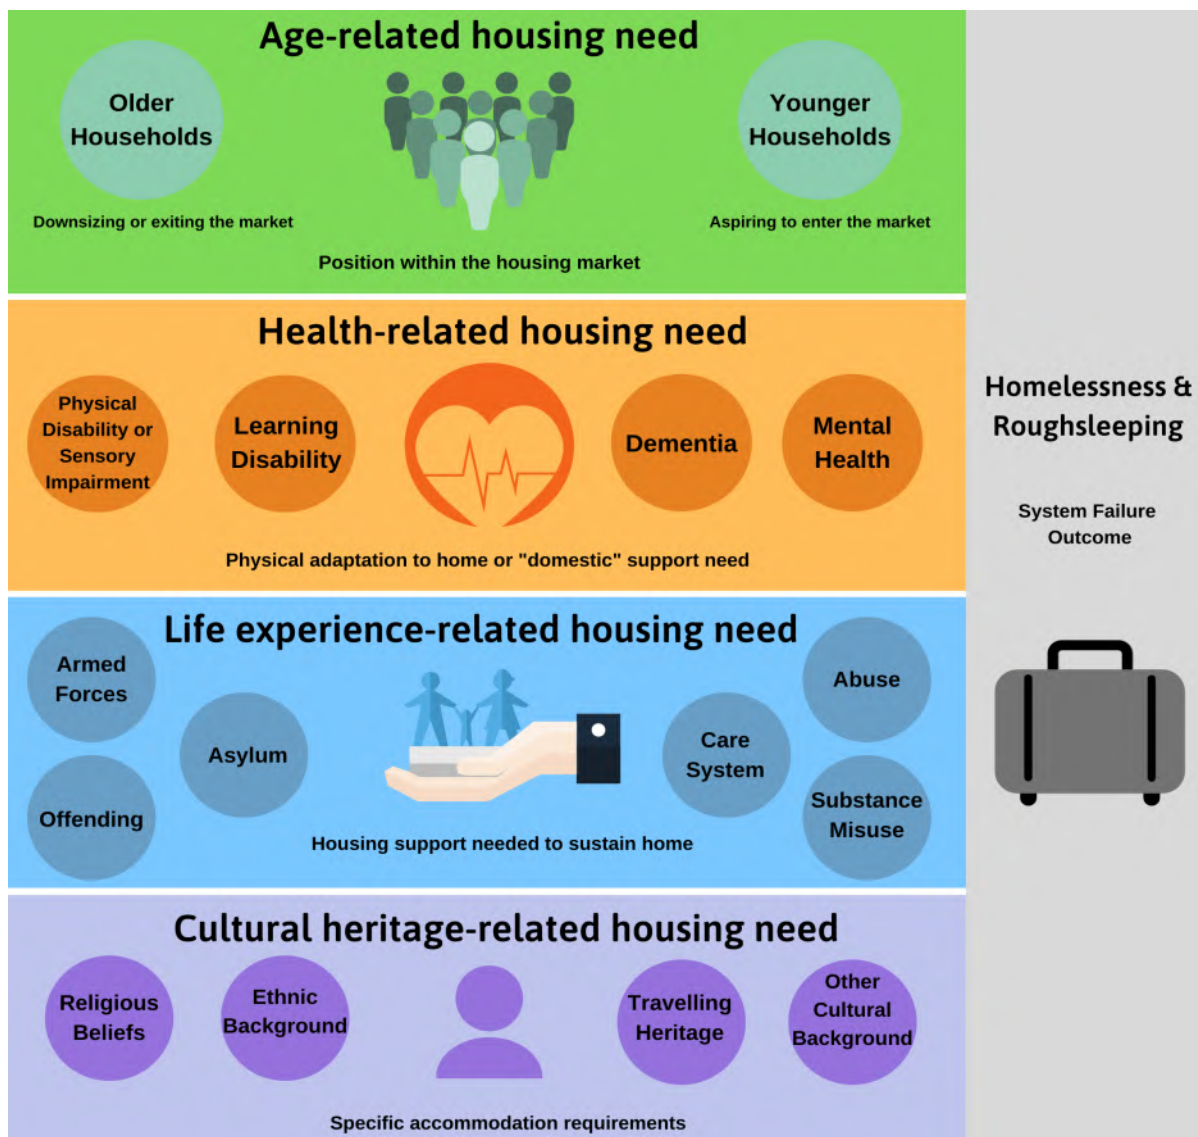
Age-related housing need

Older Households

Younger Households

Downsizing or exiting the market

Aspiring to enter the market

Position within the housing market

Health-related housing need

Physical Disability or Sensory Impairment

Learning Disability

Dementia

Mental Health

Physical adaptation to home or "domestic" support need

Life experience-related housing need

Armed Forces

Abuse

Asylum

Care System

Offending

Substance Misuse

Housing support needed to sustain home

Cultural heritage-related housing need

Religious Beliefs

Ethnic Background

Travelling Heritage

Other Cultural Background

Specific accommodation requirements

Homelessness & Roughsleeping

System Failure Outcome